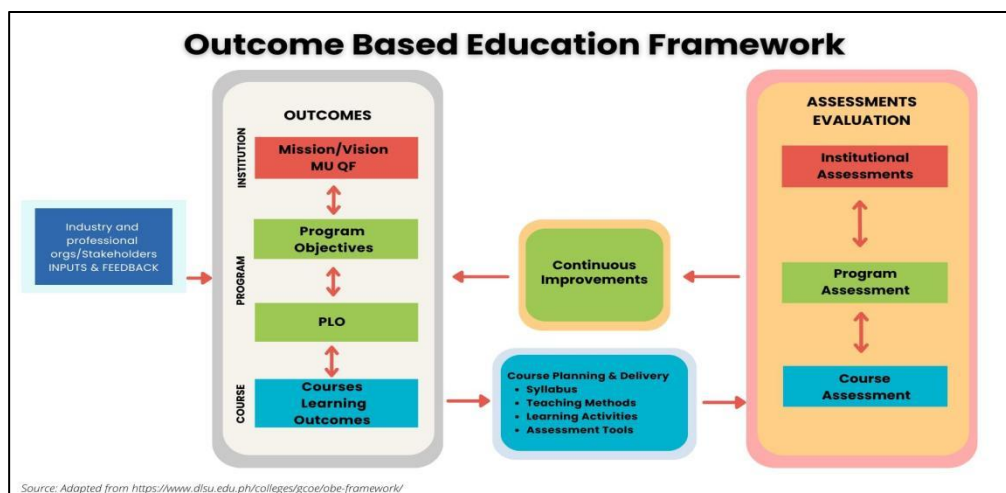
Outcome Based Education Framework

Industry and professional orgs/Stakeholders INPUTS & FEEDBACK

OUTCOMES

INSTITUTION

Mission/Vision MU QF

PROGRAM

Program Objectives

PLO

COURSE

Courses Learning Outcomes

Continuous Improvements

Course Planning & Delivery
• Syllabus
• Teaching Methods
• Learning Activities
• Assessment Tools

ASSESSMENTS EVALUATION

Institutional Assessments

Program Assessment

Course Assessment

Source: Adapted from https://www.dlsu.edu.ph/colleges/gcoe/obe-framework/